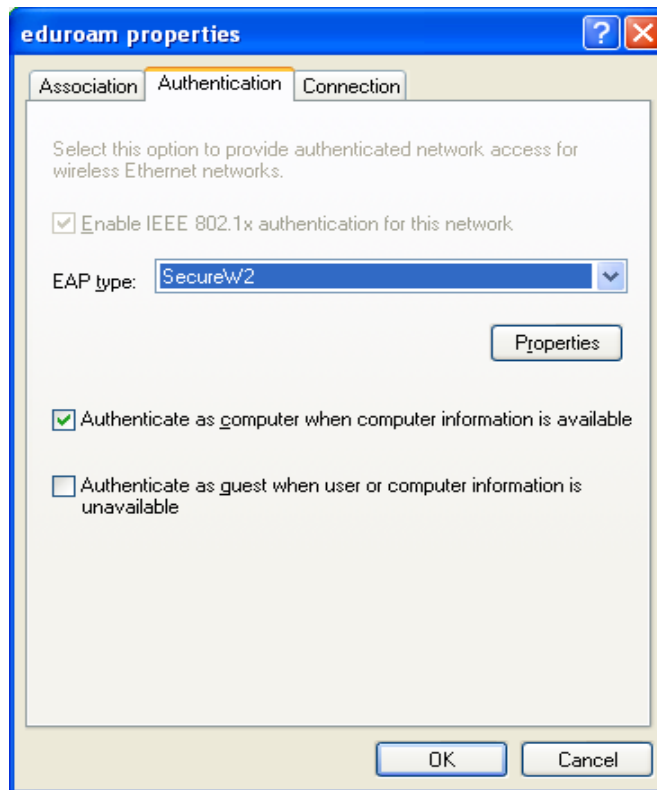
eduroam properties

Association | Authentication | Connection

Select this option to provide authenticated network access for wireless Ethernet networks.

Enable IEEE 802.1x authentication for this network

EAP type: SecureW2

Properties

Authenticate as computer when computer information is available

Authenticate as guest when user or computer information is unavailable

OK | Cancel